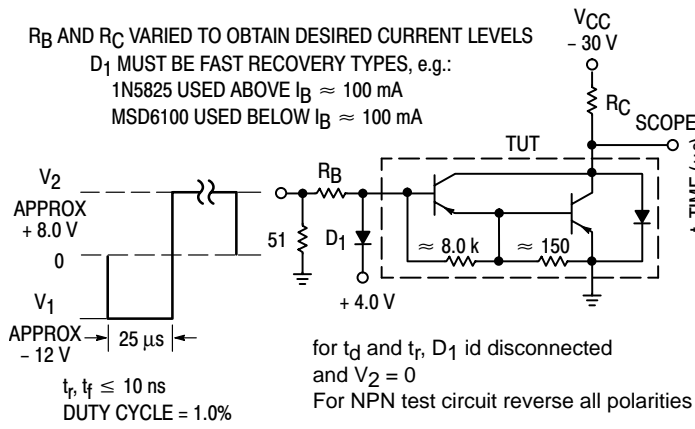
$R_B$ AND $R_C$ VARIED TO OBTAIN DESIRED CURRENT LEVELS
$D_1$ MUST BE FAST RECOVERY TYPES, e.g.:
1N5825 USED ABOVE $I_B \approx 100$ mA
MSD6100 USED BELOW $I_B \approx 100$ mA

$V_{CC}$
– 30 V

$R_C$

SCOPE

TUT

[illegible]

$V_2$
APPROX
+ 8.0 V

0

$V_1$

APPROX
– 12 V

25 µs

$t_r, t_f \leq 10$ ns
DUTY CYCLE = 1.0%

$R_B$

51

$D_1$

+ 4.0 V

≈ 8.0 k

≈ 150

for $t_d$ and $t_r$, $D_1$ id disconnected
and $V_2 = 0$
For NPN test circuit reverse all polarities